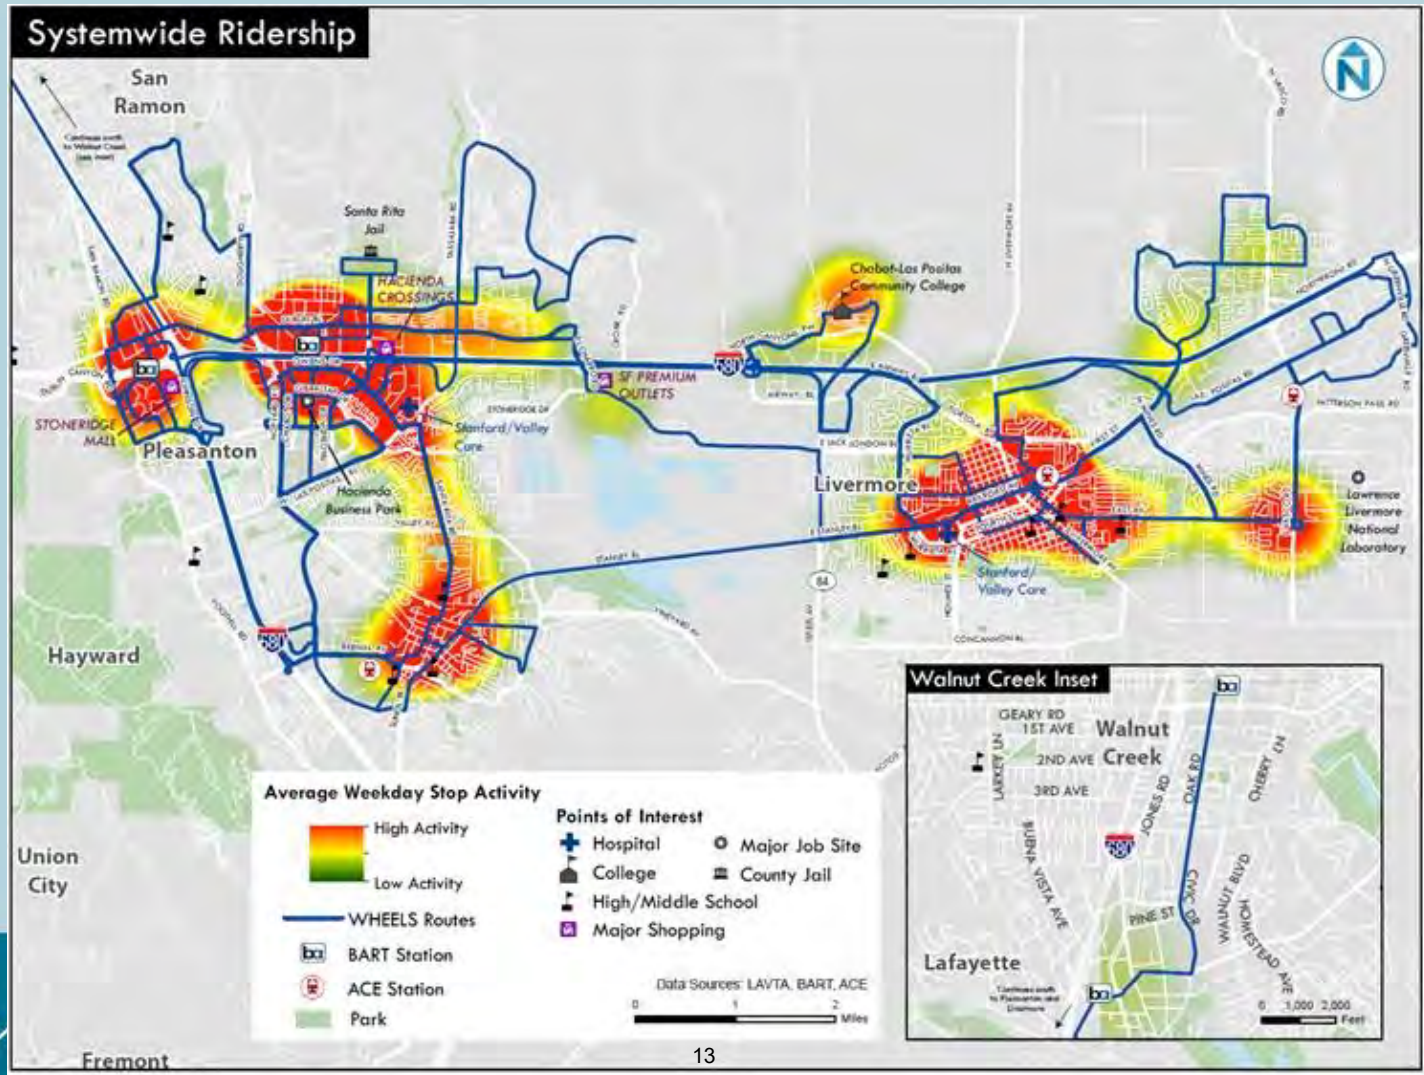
Systemwide Ridership

N

San Ramon

Continues north to Walnut Creek (see inset)

Santa Rita Jail

HACIENDA CROSSINGS

Chabot-Las Positas Community College

SF PREMIUM OUTLETS

580

STONERIDGE MALL

Pleasanton

Stanford/Valley Care

Hacienda Business Park

Livermore

Lawrence Livermore National Laboratory

84

Stanford/Valley Care

680

Hayward

Union City

Fremont

Walnut Creek Inset

GEARY RD
1ST AVE
2ND AVE
3RD AVE
Walnut Creek
LARKEY LN
BUENA VISTA AVE
JONES RD
OAK RD
CHERRY LN
680
CIVIC DR
PINE ST
WALNUT BLVD
HOMESTEAD AVE
Lafayette
Continues south to Pleasanton and Livermore
0 1,000 2,000 Feet

Average Weekday Stop Activity
High Activity
Low Activity
WHEELS Routes
BART Station
ACE Station
Park

Points of Interest
Hospital
College
High/Middle School
Major Shopping
Major Job Site
County Jail

Data Sources: LAVTA, BART, ACE
0 1 2 Miles

13